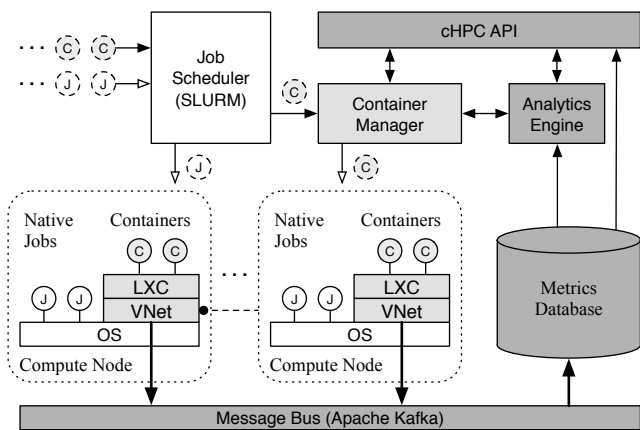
... C C
... J J

Job Scheduler (SLURM)

C

cHPC API

Container Manager

Analytics Engine

J

C

Native Jobs

Containers

C C

LXC

VNet

J J

OS

Compute Node

...

Native Jobs

Containers

C C

LXC

VNet

J J

OS

Compute Node

Metrics Database

Message Bus (Apache Kafka)